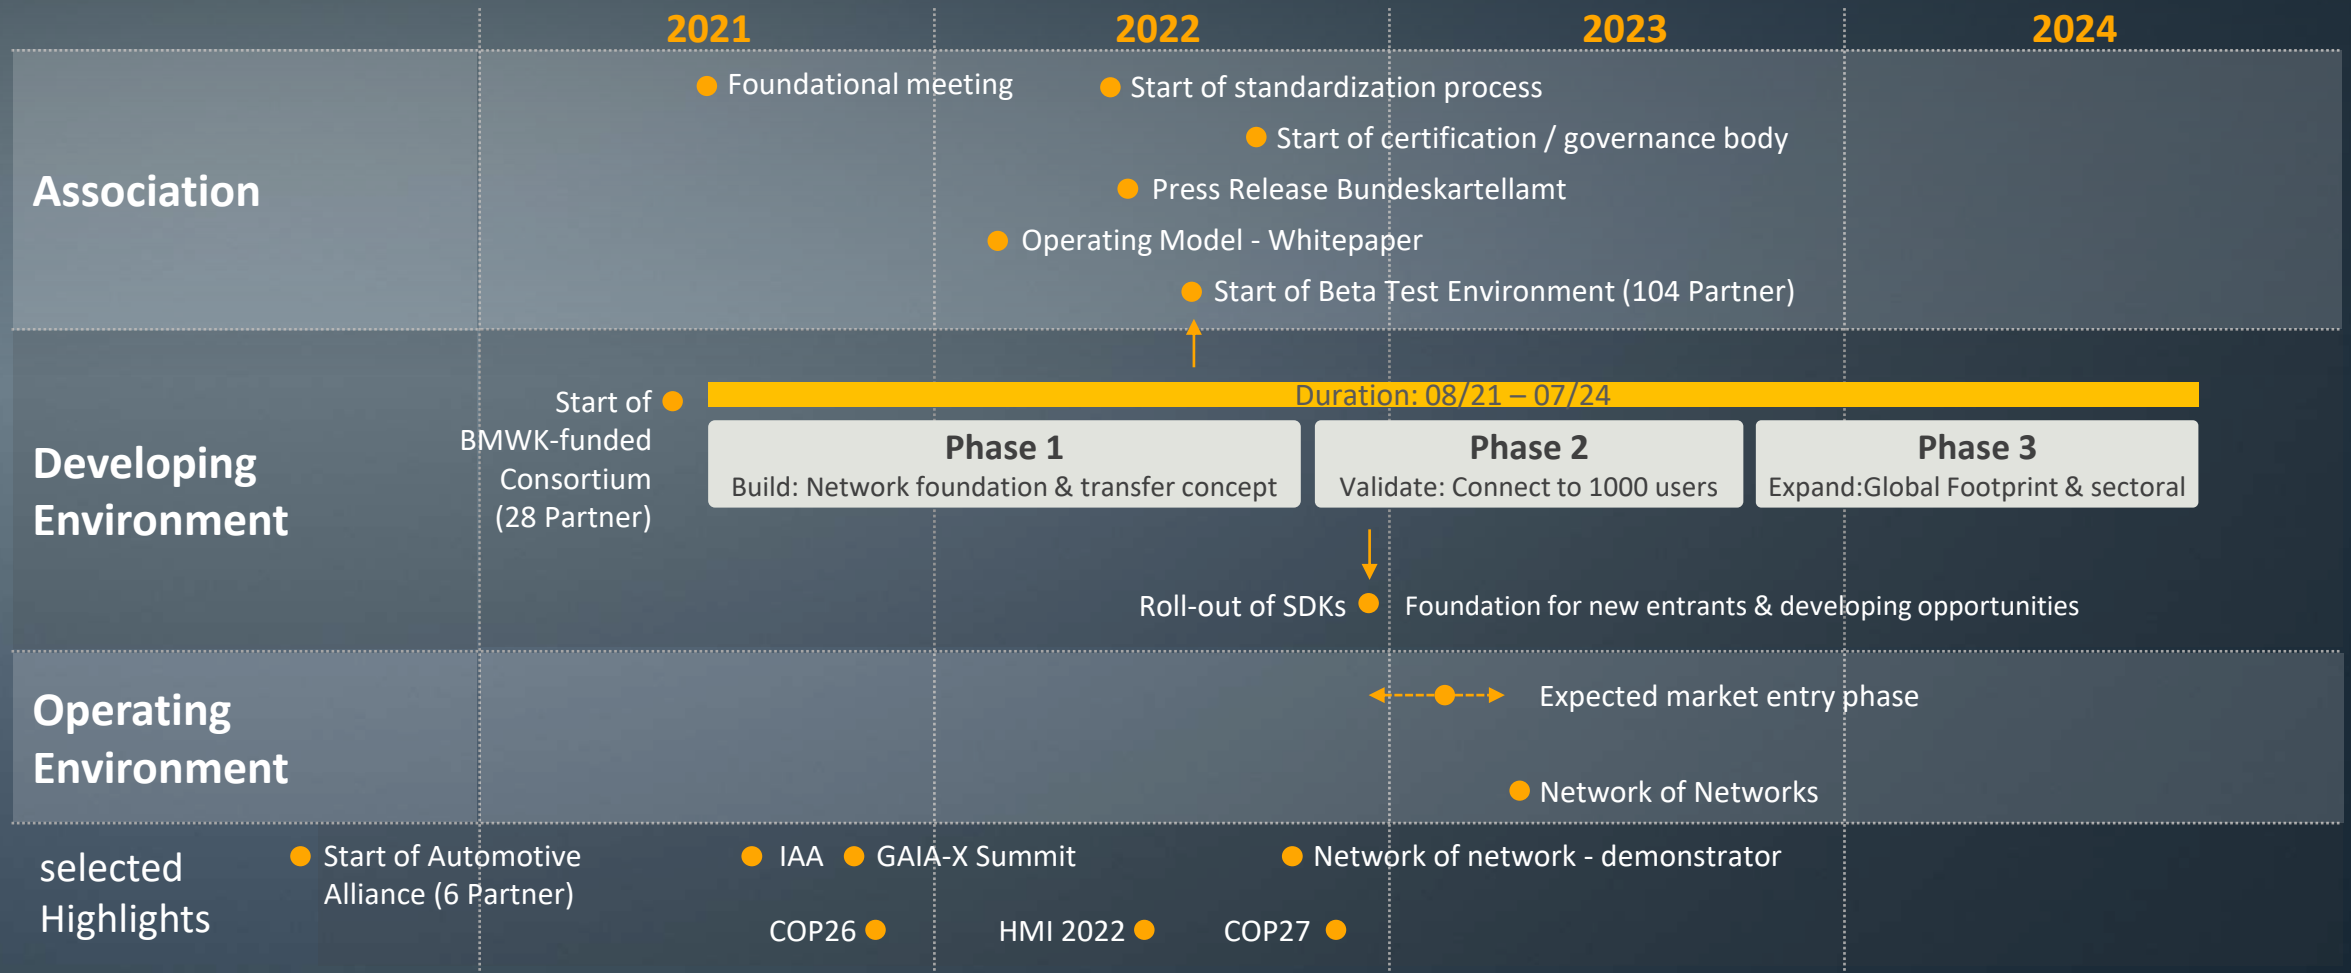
2021 2022 2023 2024

Association

Foundational meeting

Start of standardization process

Start of certification / governance body

Press Release Bundeskartellamt

Operating Model - Whitepaper

Start of Beta Test Environment (104 Partner)

Developing Environment

Start of BMWK-funded Consortium (28 Partner)

Duration: 08/21 – 07/24

Phase 1
Build: Network foundation & transfer concept

Phase 2
Validate: Connect to 1000 users

Phase 3
Expand:Global Footprint & sectoral

Roll-out of SDKs

Foundation for new entrants & developing opportunities

Operating Environment

Expected market entry phase

Network of Networks

selected Highlights

Start of Automotive Alliance (6 Partner)

IAA

GAIA-X Summit

Network of network - demonstrator

COP26

HMI 2022

COP27